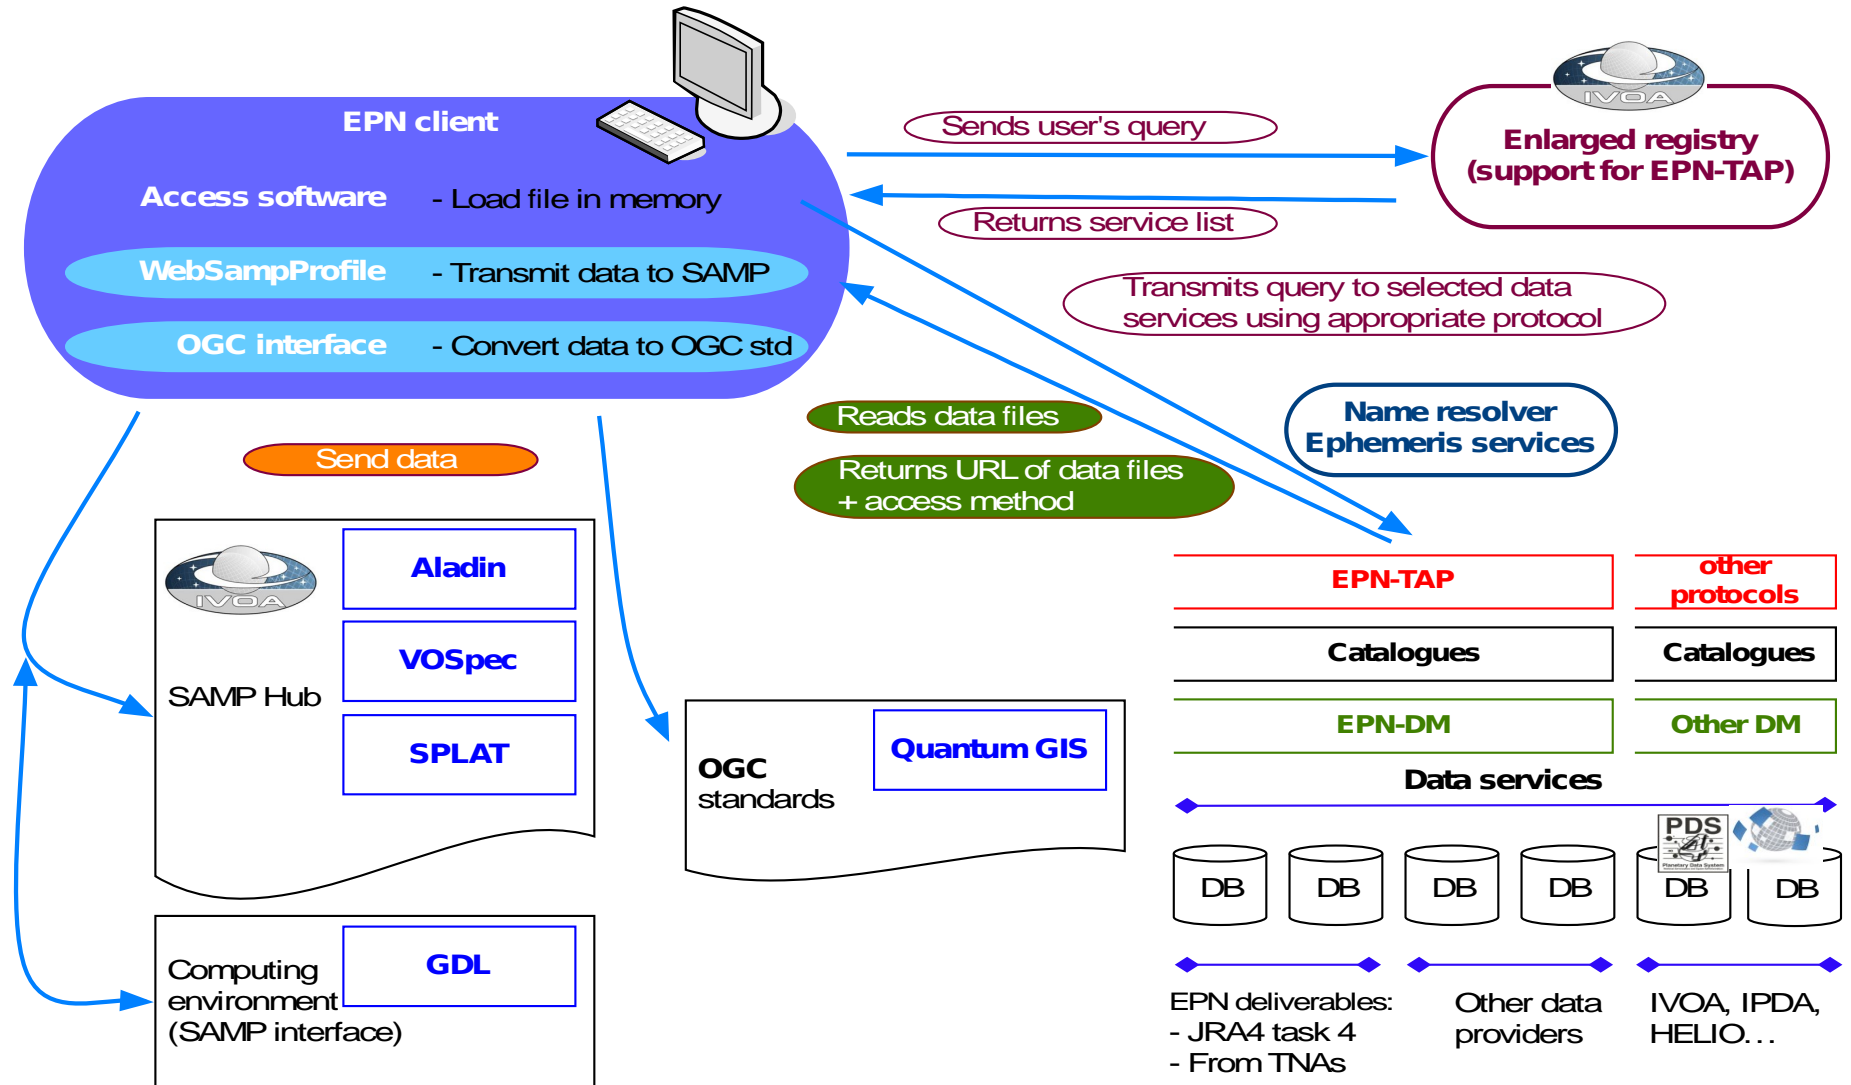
EPN client

Access software - Load file in memory

WebSampProfile - Transmit data to SAMP

OGC interface - Convert data to OGC std

Sends user's query

Returns service list

IVOA

Enlarged registry (support for EPN-TAP)

Transmits query to selected data services using appropriate protocol

Name resolver Ephemeris services

Reads data files

Returns URL of data files + access method

Send data

IVOA

SAMP Hub

Aladin

VOSpec

SPLAT

OGC standards

Quantum GIS

Computing environment (SAMP interface)

GDL

EPN-TAP

other protocols

Catalogues

Catalogues

EPN-DM

Other DM

Data services

PDS

DB DB DB DB DB DB

EPN deliverables:
- JRA4 task 4
- From TNAs

Other data providers

IVOA, IPDA, HELIO. . .